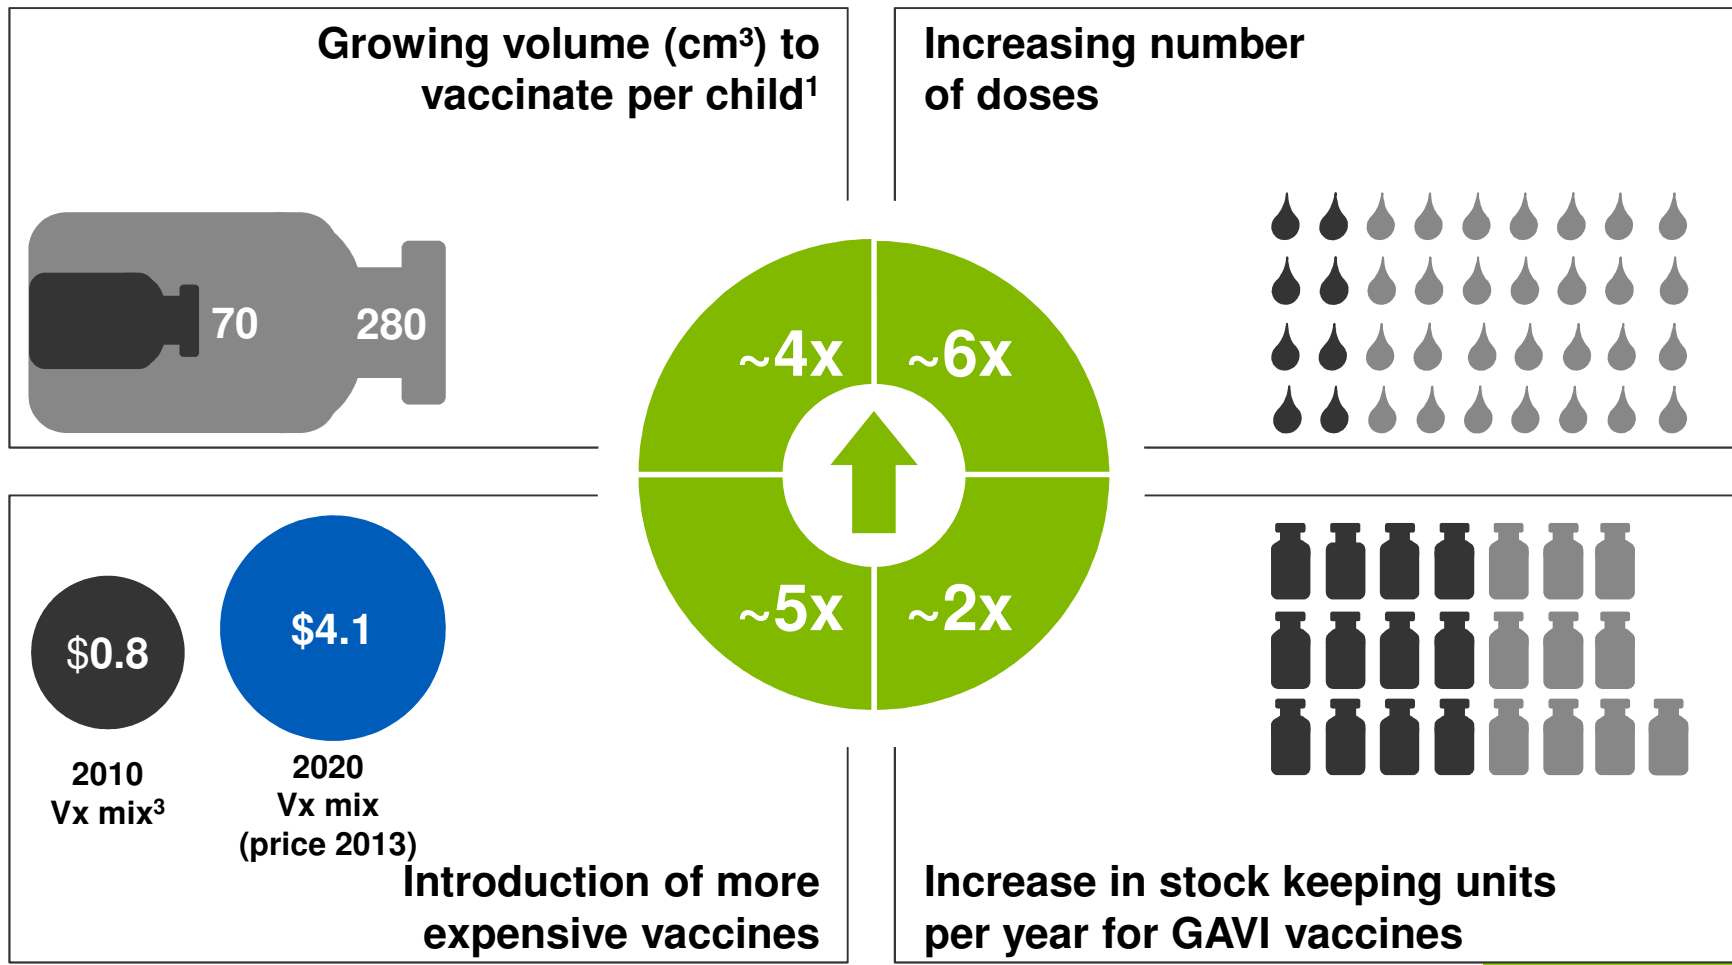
Growing volume (cm$^3$) to vaccinate per child$^1$

70

280

Increasing number of doses

~4x

~6x

~5x

~2x

$0.8

$4.1

2010
Vx mix$^3$

2020
Vx mix
(price 2013)

Introduction of more expensive vaccines

Increase in stock keeping units per year for GAVI vaccines